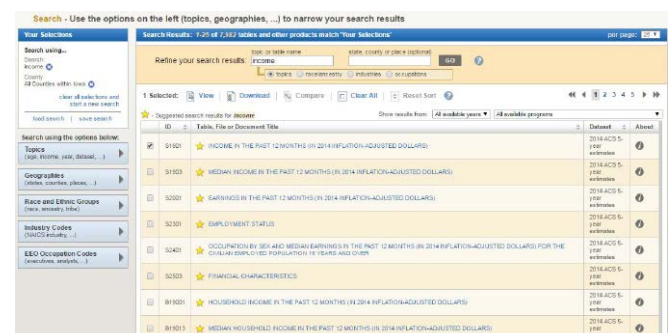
Search - Use the options on the left (topics, geographies, ...) to narrow your search results

Your Selections

Search using...
Search
income

County
All Counties within Iowa

clear all selections and start a new search

load search | save search

Search using the options below:

Topics
(age, income, year, dataset, ...)

Geographies
(states, counties, places, ...)

Race and Ethnic Groups
(race, ancestry, tribe)

Industry Codes
(NAICS industry, ...)

EEO Occupation Codes
(executives, analysts, ...)

Search Results: 1-25 of 7,382 tables and other products match 'Your Selections'

per page: 25

Refine your search results:

topic or table name
income

state, county or place (optional)

GO

topics  race/ethnicity  industries  occupations

1 Selected: View | Download | Compare | Clear All | Reset Sort

1 2 3 4 5

- Suggested search results for income

Show results from: All available years | All available programs

| | ID | Table, File or Document Title | Dataset | About |
|---|---|---|---|---|
| ✔ | S1901 | INCOME IN THE PAST 12 MONTHS (IN 2014 INFLATION-ADJUSTED DOLLARS) | 2014 ACS 5-year estimates | |
| | S1903 | MEDIAN INCOME IN THE PAST 12 MONTHS (IN 2014 INFLATION-ADJUSTED DOLLARS) | 2014 ACS 5-year estimates | |
| | S2001 | EARNINGS IN THE PAST 12 MONTHS (IN 2014 INFLATION-ADJUSTED DOLLARS) | 2014 ACS 5-year estimates | |
| | S2301 | EMPLOYMENT STATUS | 2014 ACS 5-year estimates | |
| | S2401 | OCCUPATION BY SEX AND MEDIAN EARNINGS IN THE PAST 12 MONTHS (IN 2014 INFLATION-ADJUSTED DOLLARS) FOR THE CIVILIAN EMPLOYED POPULATION 16 YEARS AND OVER | 2014 ACS 5-year estimates | |
| | S2503 | FINANCIAL CHARACTERISTICS | 2014 ACS 5-year estimates | |
| | B19001 | HOUSEHOLD INCOME IN THE PAST 12 MONTHS (IN 2014 INFLATION-ADJUSTED DOLLARS) | 2014 ACS 5-year estimates | |
| | B19013 | MEDIAN HOUSEHOLD INCOME IN THE PAST 12 MONTHS (IN 2014 INFLATION-ADJUSTED DOLLARS) | 2014 ACS 5-year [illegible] | |